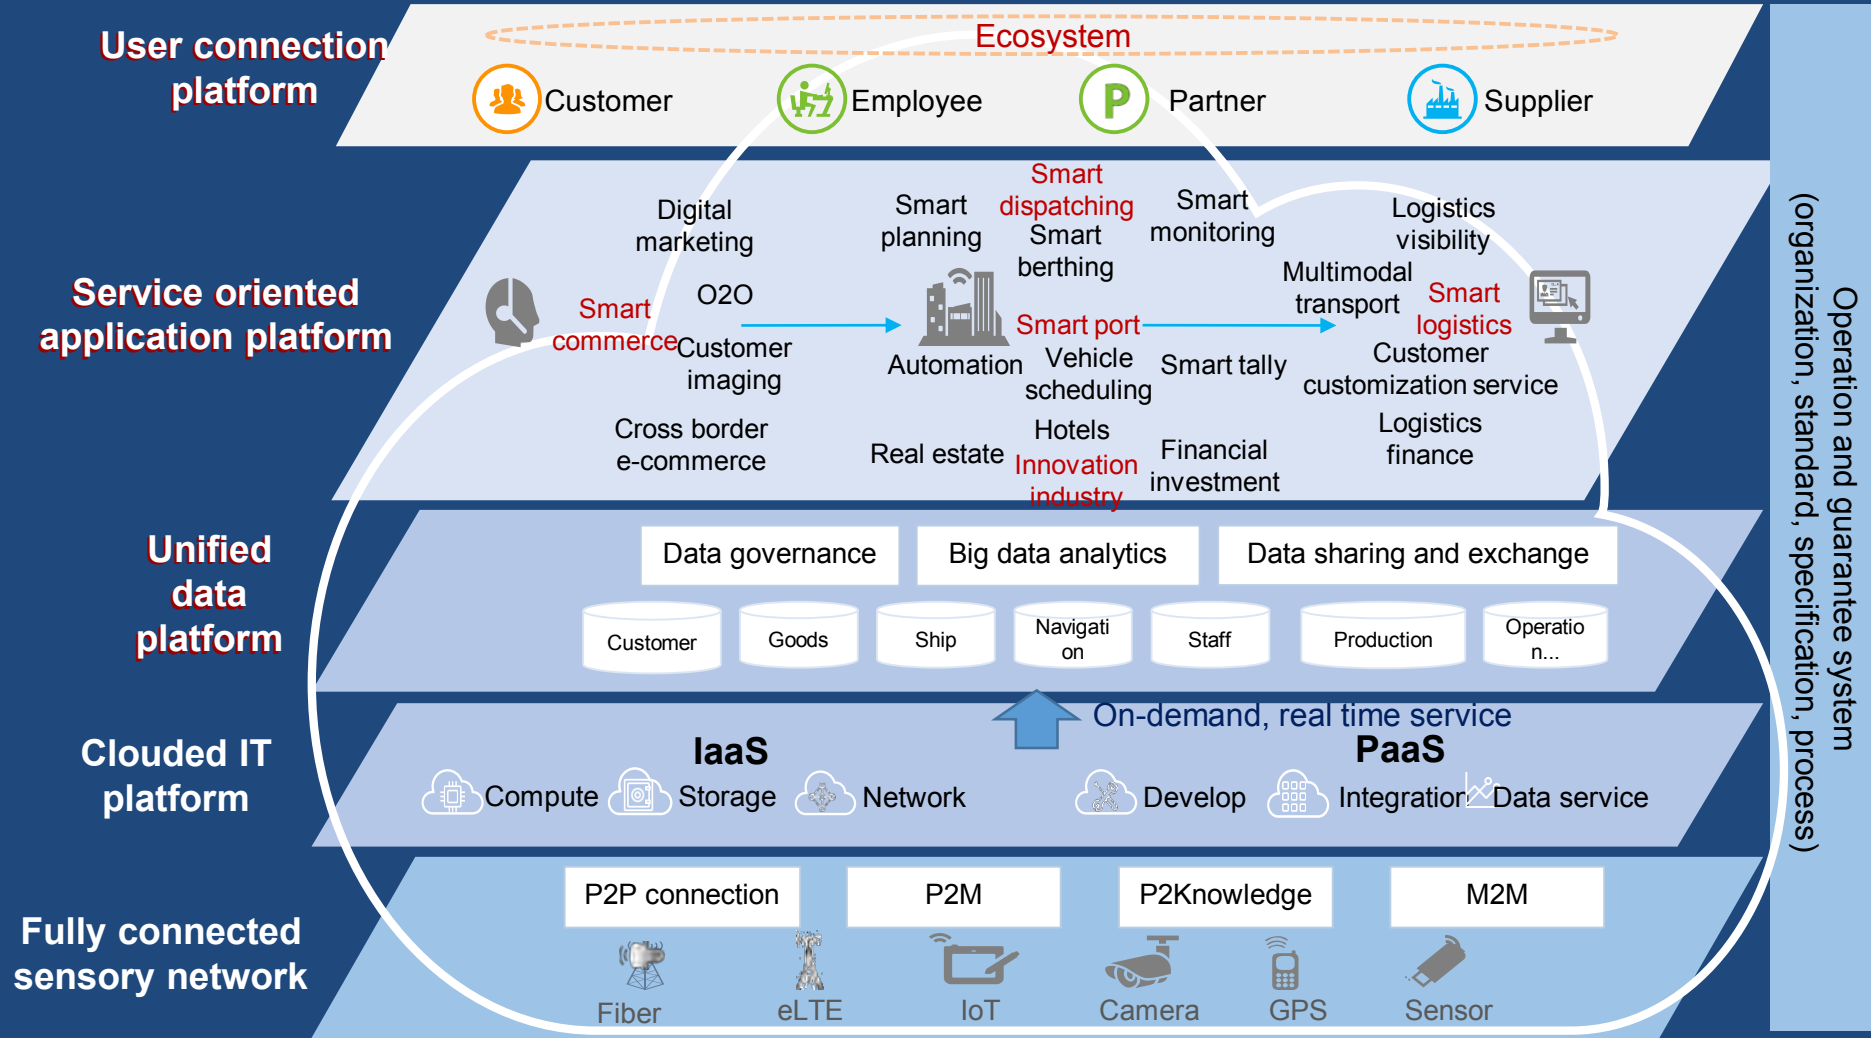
User connection platform

Ecosystem

Customer

Employee

P

Partner

Supplier

Service oriented application platform

Digital marketing

Smart commerce

O2O

Customer imaging

Cross border e-commerce

Smart planning

Smart dispatching

Smart berthing

Smart monitoring

Automation

Smart port

Vehicle scheduling

Smart tally

Real estate

Hotels

Innovation industry

Financial investment

Logistics visibility

Multimodal transport

Smart logistics

Customer customization service

Logistics finance

Unified data platform

Data governance

Big data analytics

Data sharing and exchange

Customer

Goods

Ship

Navigation

Staff

Production

Operation...

On-demand, real time service

Clouded IT platform

IaaS

Compute

Storage

Network

PaaS

Develop

Integration

Data service

Fully connected sensory network

P2P connection

P2M

P2Knowledge

M2M

Fiber

eLTE

IoT

Camera

GPS

Sensor

Operation and guarantee system (organization, standard, specification, process)